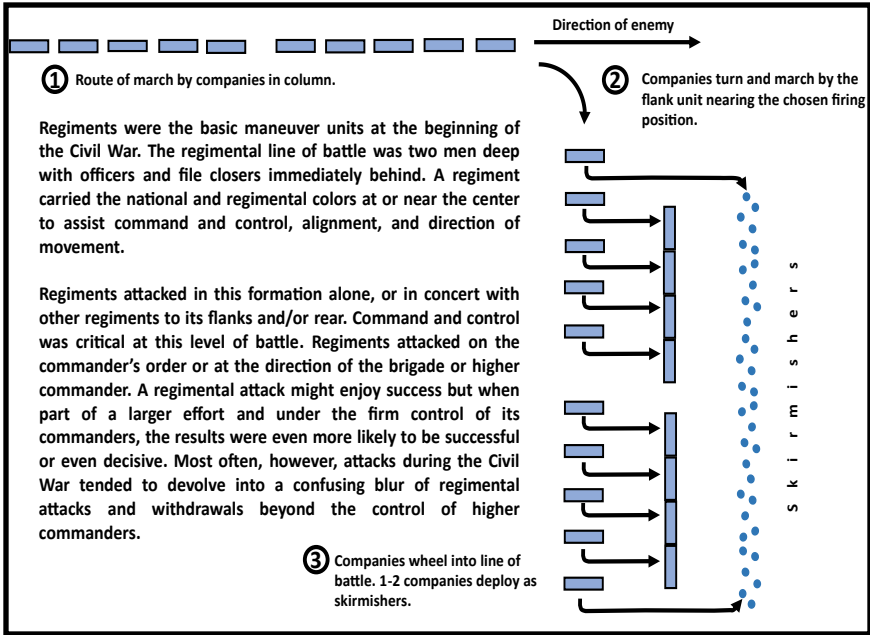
Direction of enemy

① Route of march by companies in column.

② Companies turn and march by the flank unit nearing the chosen firing position.

Regiments were the basic maneuver units at the beginning of the Civil War. The regimental line of battle was two men deep with officers and file closers immediately behind. A regiment carried the national and regimental colors at or near the center to assist command and control, alignment, and direction of movement.

Regiments attacked in this formation alone, or in concert with other regiments to its flanks and/or rear. Command and control was critical at this level of battle. Regiments attacked on the commander's order or at the direction of the brigade or higher commander. A regimental attack might enjoy success but when part of a larger effort and under the firm control of its commanders, the results were even more likely to be successful or even decisive. Most often, however, attacks during the Civil War tended to devolve into a confusing blur of regimental attacks and withdrawals beyond the control of higher commanders.

Skirmishers

③ Companies wheel into line of battle. 1-2 companies deploy as skirmishers.